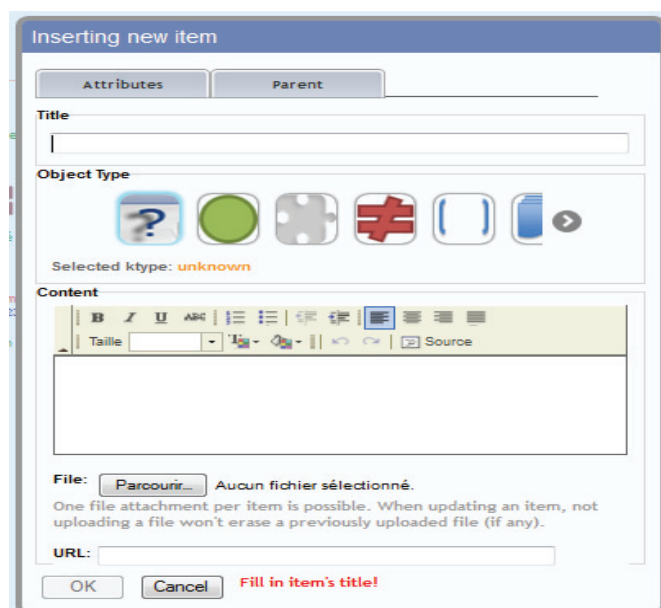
Inserting new item

Attributes
Parent

Title

Object Type

Selected ktype: unknown

Content

B I U ABC

Taille

Source

File: Parcourir... Aucun fichier sélectionné.
One file attachment per item is possible. When updating an item, not uploading a file won't erase a previously uploaded file (if any).

URL:

OK Cancel Fill in item's title!